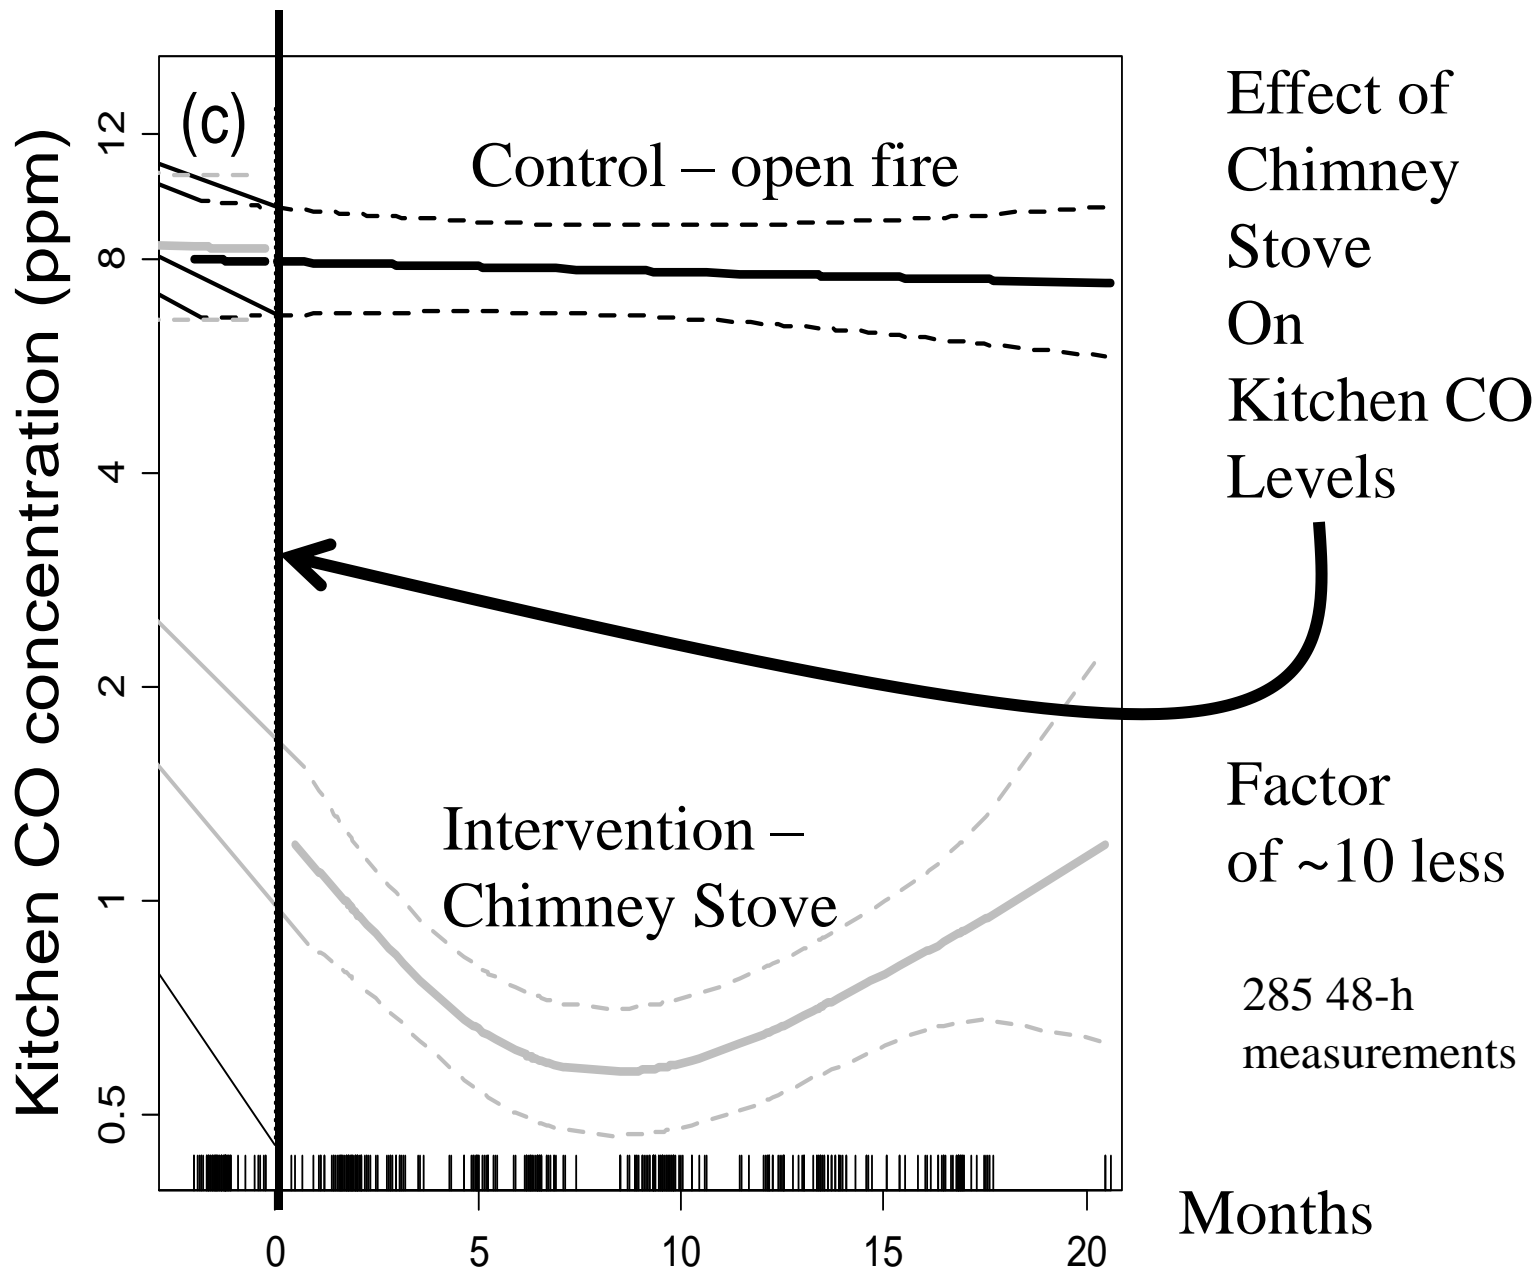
(c)

Control – open fire

Intervention – Chimney Stove

Kitchen CO concentration (ppm)

12
8
4
2
1
0.5

0
5
10
15
20

Months

Effect of Chimney Stove On Kitchen CO Levels

Factor of ~10 less

285 48-h measurements